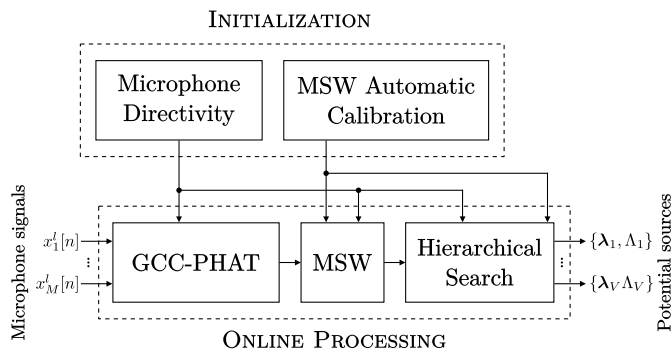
INITIALIZATION

Microphone Directivity

MSW Automatic Calibration

Microphone signals

$x_1^l[n]$

$\vdots$

$x_M^l[n]$

GCC-PHAT

MSW

Hierarchical Search

$\{\boldsymbol{\lambda}_1, \Lambda_1\}$

$\vdots$

$\{\boldsymbol{\lambda}_V \Lambda_V\}$

Potential sources

ONLINE PROCESSING